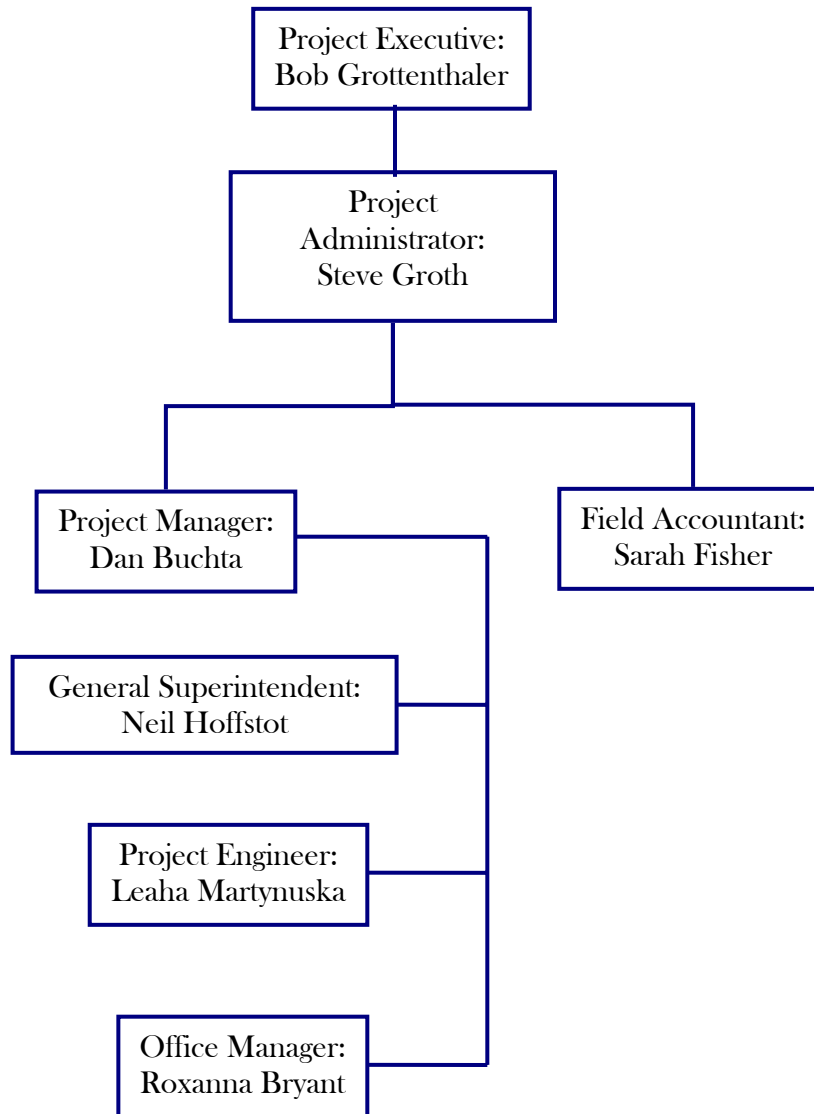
Project Executive:
Bob Grottenthaler

Project Administrator:
Steve Groth

Project Manager:
Dan Buchta

Field Accountant:
Sarah Fisher

General Superintendent:
Neil Hoffstot

Project Engineer:
Leaha Martynuska

Office Manager:
Roxanna Bryant